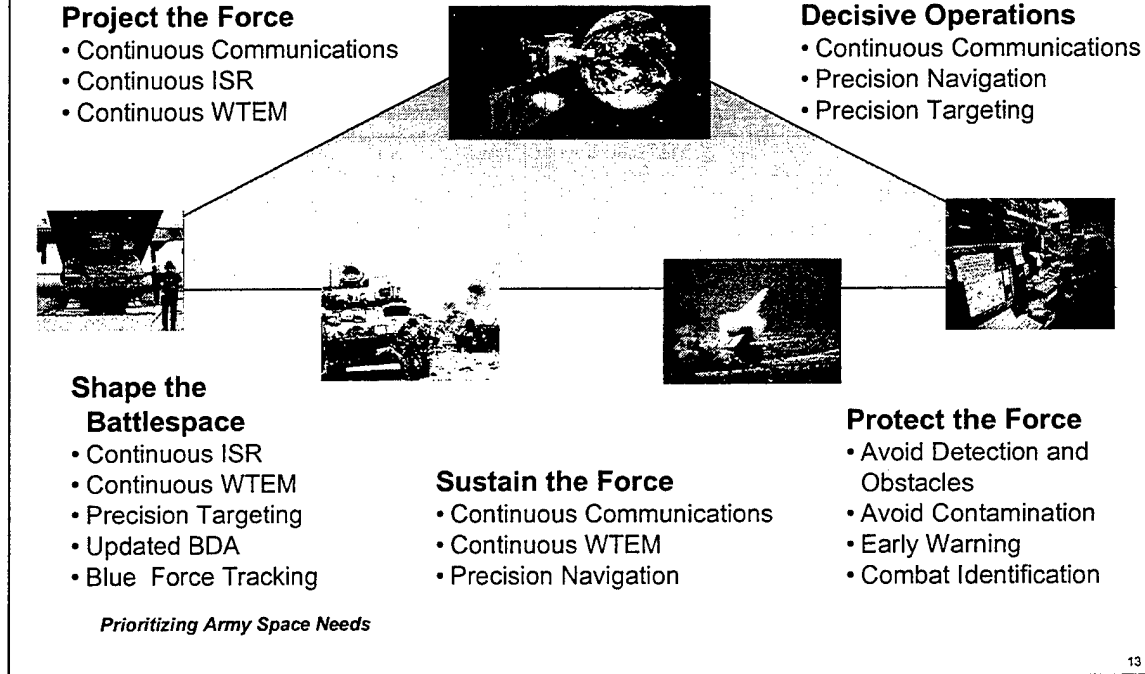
Project the Force
• Continuous Communications
• Continuous ISR
• Continuous WTEM

Decisive Operations
• Continuous Communications
• Precision Navigation
• Precision Targeting

Shape the Battlespace
• Continuous ISR
• Continuous WTEM
• Precision Targeting
• Updated BDA
• Blue Force Tracking

Sustain the Force
• Continuous Communications
• Continuous WTEM
• Precision Navigation

Protect the Force
• Avoid Detection and Obstacles
• Avoid Contamination
• Early Warning
• Combat Identification

Prioritizing Army Space Needs

13